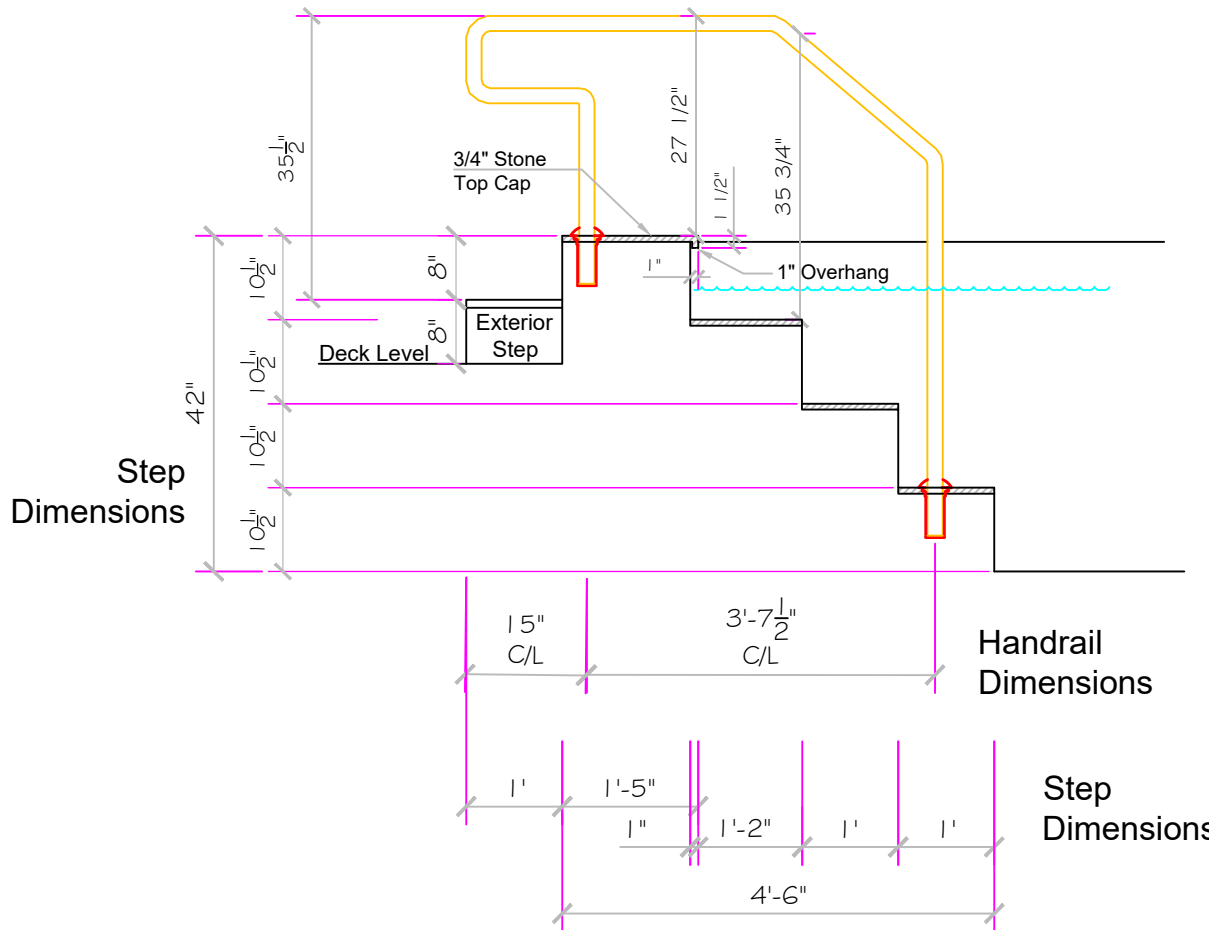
$35\frac{1}{2}$"

3/4" Stone Top Cap

27 1/2"

1 1/2"

35 3/4"

8"

$10\frac{1}{2}$"

1"

1" Overhang

8"

Exterior Step

Deck Level

$10\frac{1}{2}$"

42"

$10\frac{1}{2}$"

Step Dimensions

$10\frac{1}{2}$"

15" C/L

3'-$7\frac{1}{2}$" C/L

Handrail Dimensions

1'

1'-5"

Step Dimensions

1"

1'-2"

1'

1'

4'-6"